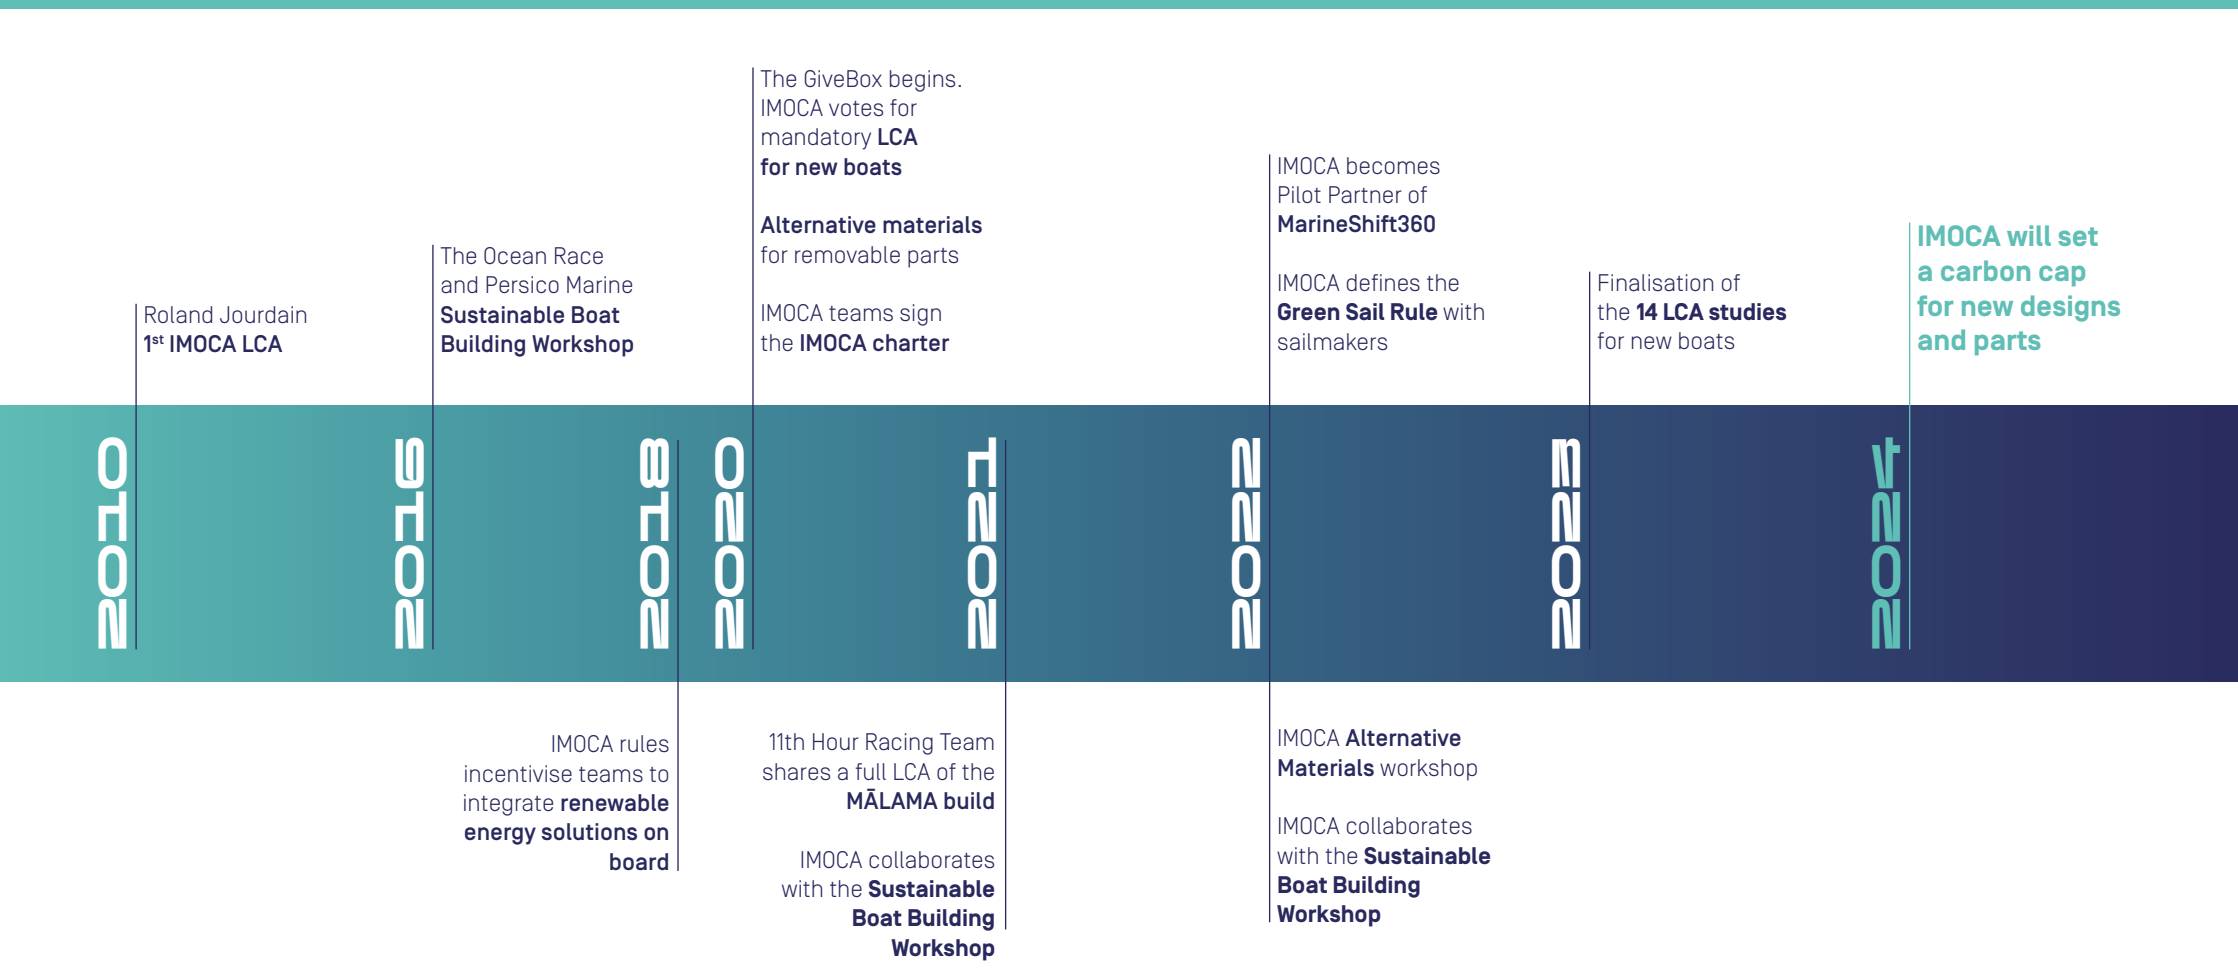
The GiveBox begins. IMOCA votes for mandatory **LCA for new boats**

**Alternative materials** for removable parts

IMOCA teams sign the **IMOCA charter**

IMOCA becomes Pilot Partner of **MarineShift360**

IMOCA defines the **Green Sail Rule** with sailmakers

IMOCA will set a carbon cap for new designs and parts

The Ocean Race and Persico Marine **Sustainable Boat Building Workshop**

Finalisation of the **14 LCA studies** for new boats

Roland Jourdain
1$^{st}$ **IMOCA LCA**

2010

2016

2018

2020

2021

2022

2023

2024

IMOCA rules incentivise teams to integrate **renewable energy solutions on board**

11th Hour Racing Team shares a full LCA of the **MĀLAMA build**

IMOCA collaborates with the **Sustainable Boat Building Workshop**

IMOCA **Alternative Materials** workshop

IMOCA collaborates with the **Sustainable Boat Building Workshop**